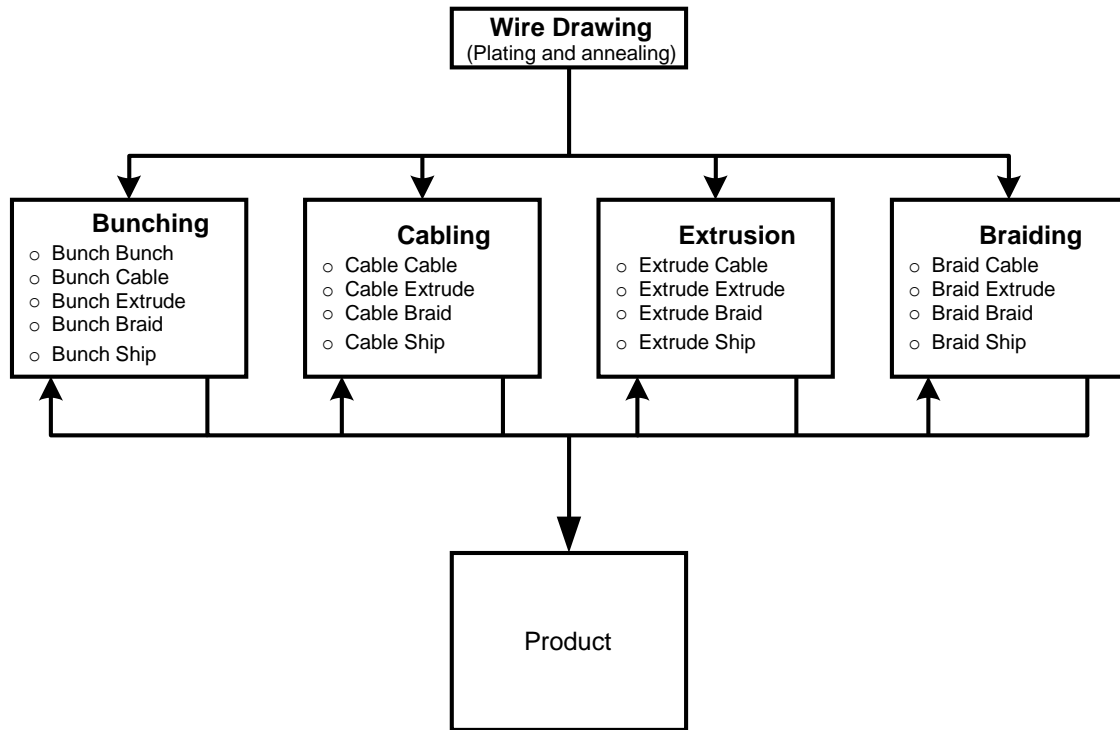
Wire Drawing
(Plating and annealing)

Bunching
- Bunch Bunch
- Bunch Cable
- Bunch Extrude
- Bunch Braid
- Bunch Ship

Cabling
- Cable Cable
- Cable Extrude
- Cable Braid
- Cable Ship

Extrusion
- Extrude Cable
- Extrude Extrude
- Extrude Braid
- Extrude Ship

Braiding
- Braid Cable
- Braid Extrude
- Braid Braid
- Braid Ship

Product